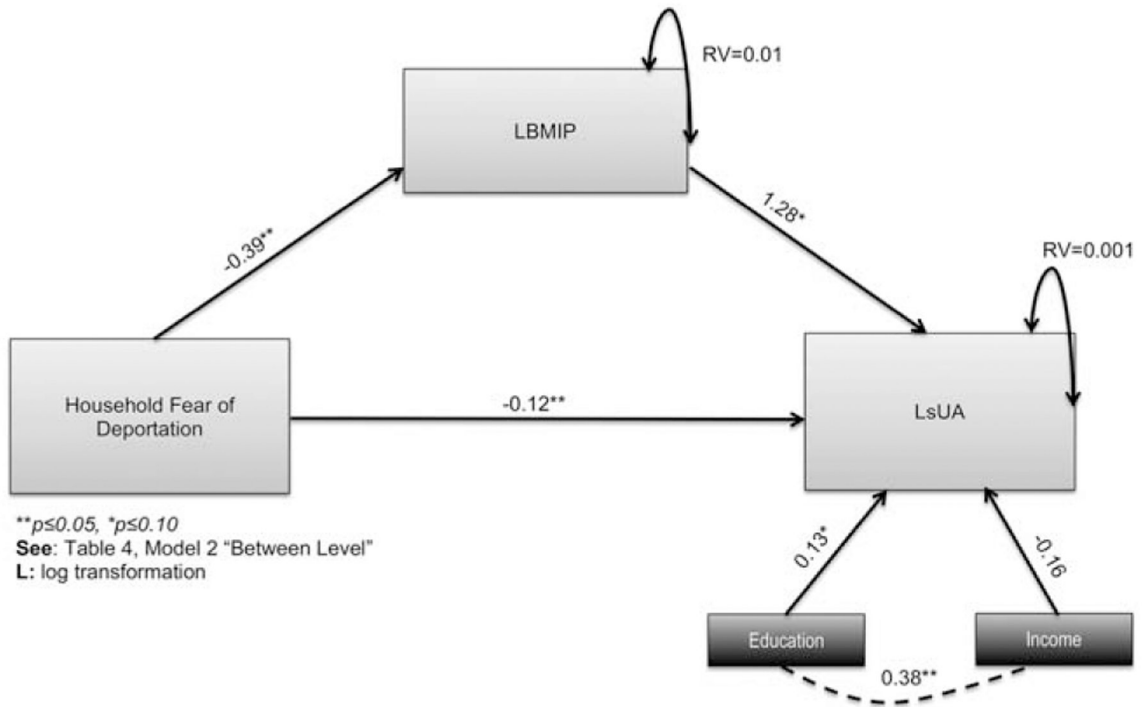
RV=0.01

LBMIP

-0.39**

1.28*

RV=0.001

Household Fear of Deportation

-0.12**

LsUA

**p≤0.05, *p≤0.10
**See**: Table 4, Model 2 "Between Level"
**L:** log transformation

0.13*

-0.16

Education

Income

0.38**